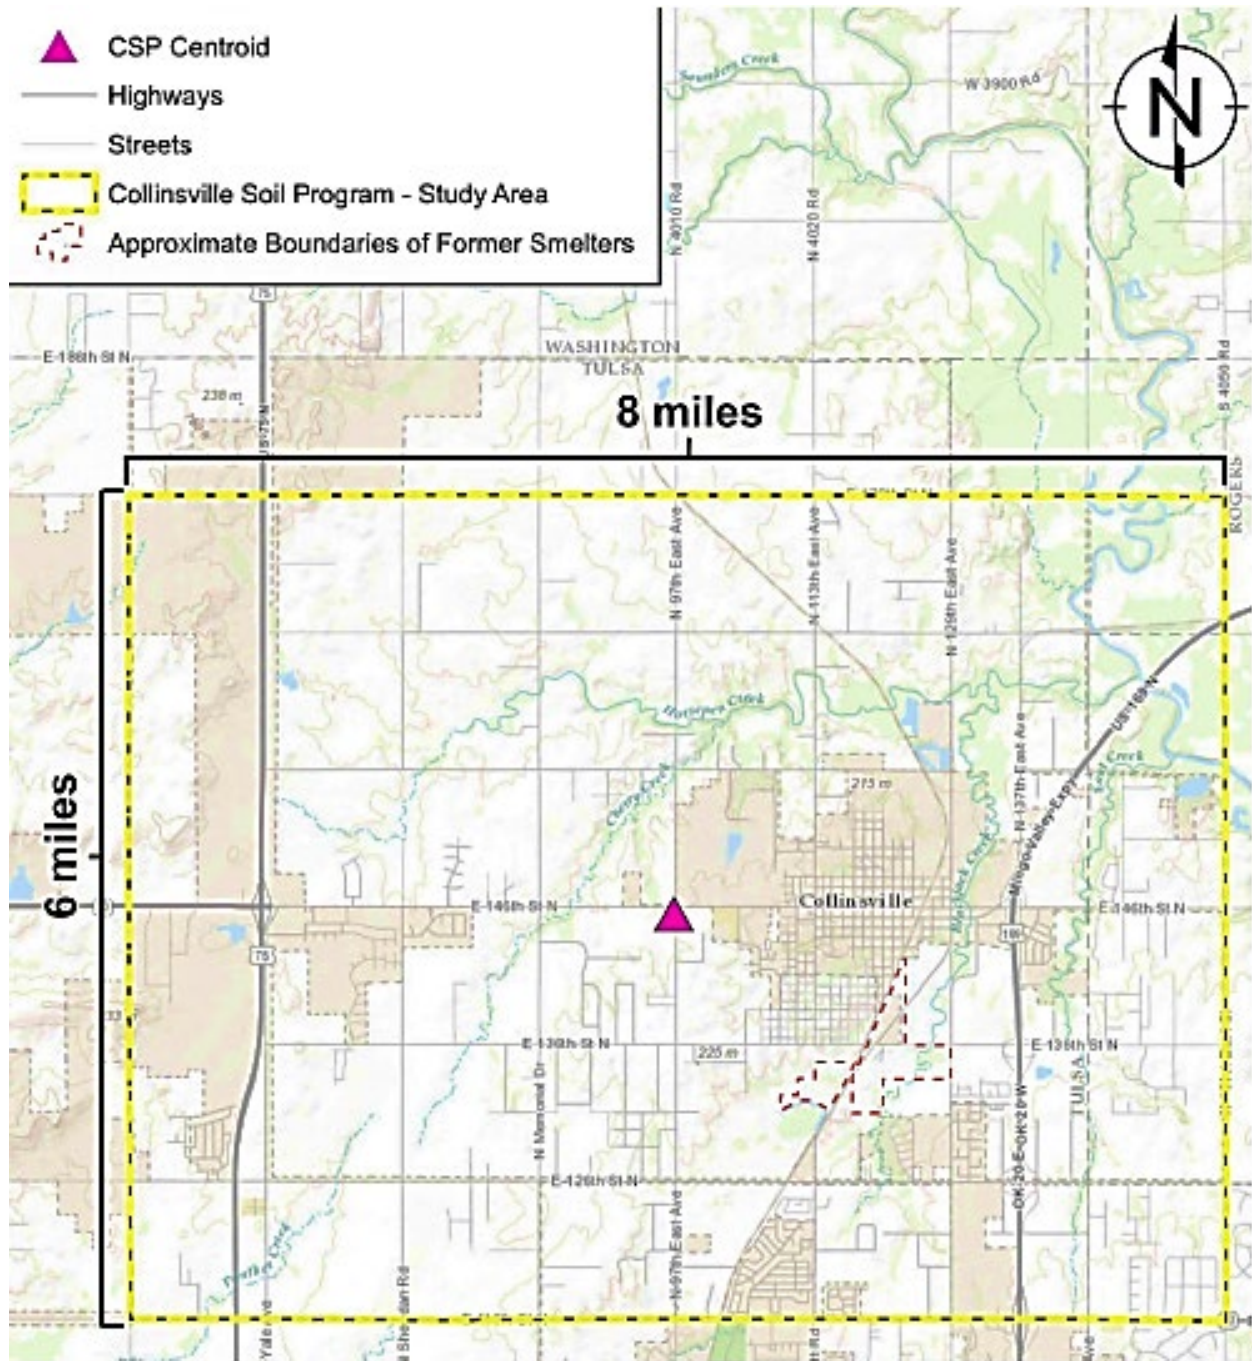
CSP Centroid
Highways
Streets
Collinsville Soil Program - Study Area
Approximate Boundaries of Former Smelters

N

Sweeney Creek
W 3900 Rd
N 4010 Rd
N 4020 Rd
75
E 186th St N
WASHINGTON
TULSA
238 m
US 75 N
S 4050 Rd
8 miles
ROGERS
N 97th East Ave
N 113th East Ave
N 129th East Ave
Horsepen Creek
N 137th East Ave
US 169 N
Mingo Valley Expy
Bird Creek
Cherry Creek
215 m
Blackjack Creek
6 miles
E 146th St N
Collinsville
E 146th St N
169
75
E 136th St N
225 m
E 136th St N
N Memorial Dr
OK 20 E OK 20 W
TULSA
E 126th St N
Yale Ave
Sheridan Rd
N 97th East Ave